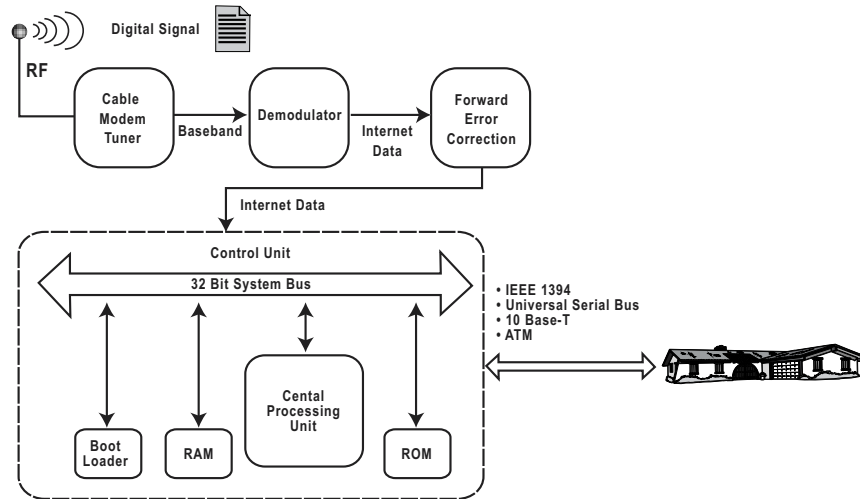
Digital Signal

RF

Cable Modem Tuner

Baseband

Demodulator

Internet Data

Forward Error Correction

Internet Data

Control Unit

32 Bit System Bus

• IEEE 1394
• Universal Serial Bus
• 10 Base-T
• ATM

Cental Processing Unit

Boot Loader

RAM

ROM